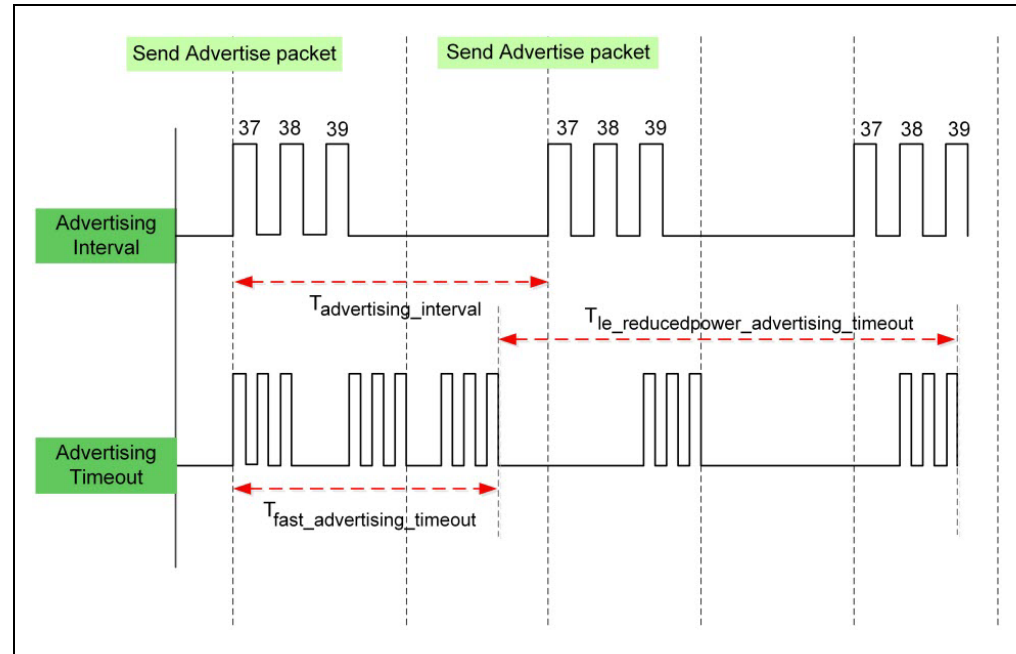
Send Advertise packet

Send Advertise packet

37 38 39

37 38 39

37 38 39

Advertising Interval

$T_{advertising\_interval}$

$T_{le\_reducedpower\_advertising\_timeout}$

Advertising Timeout

$T_{fast\_advertising\_timeout}$